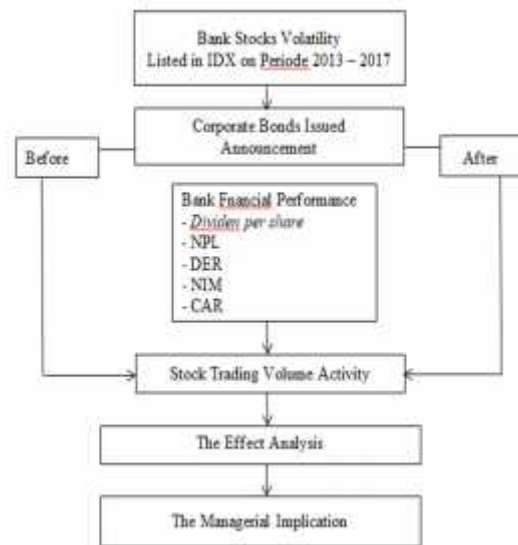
Bank Stocks Volatility
Listed in IDX on Periode 2013 – 2017

Corporate Bonds Issued Announcement

Before

After

Bank Financial Performance
- Dividen per share
- NPL
- DER
- NIM
- CAR

Stock Trading Volume Activity

The Effect Analysis

The Managerial Implication